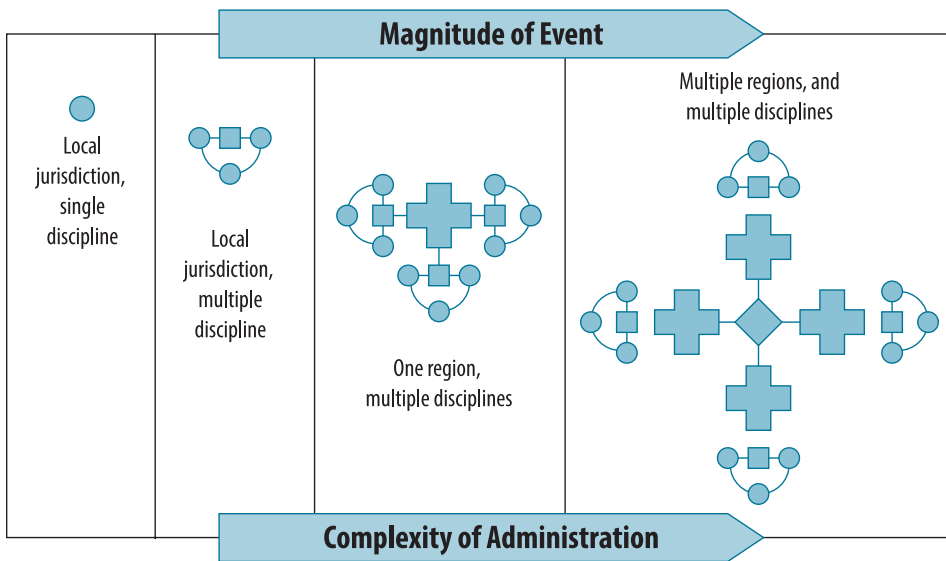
Magnitude of Event

Local jurisdiction, single discipline

Local jurisdiction, multiple discipline

One region, multiple disciplines

Multiple regions, and multiple disciplines

Complexity of Administration